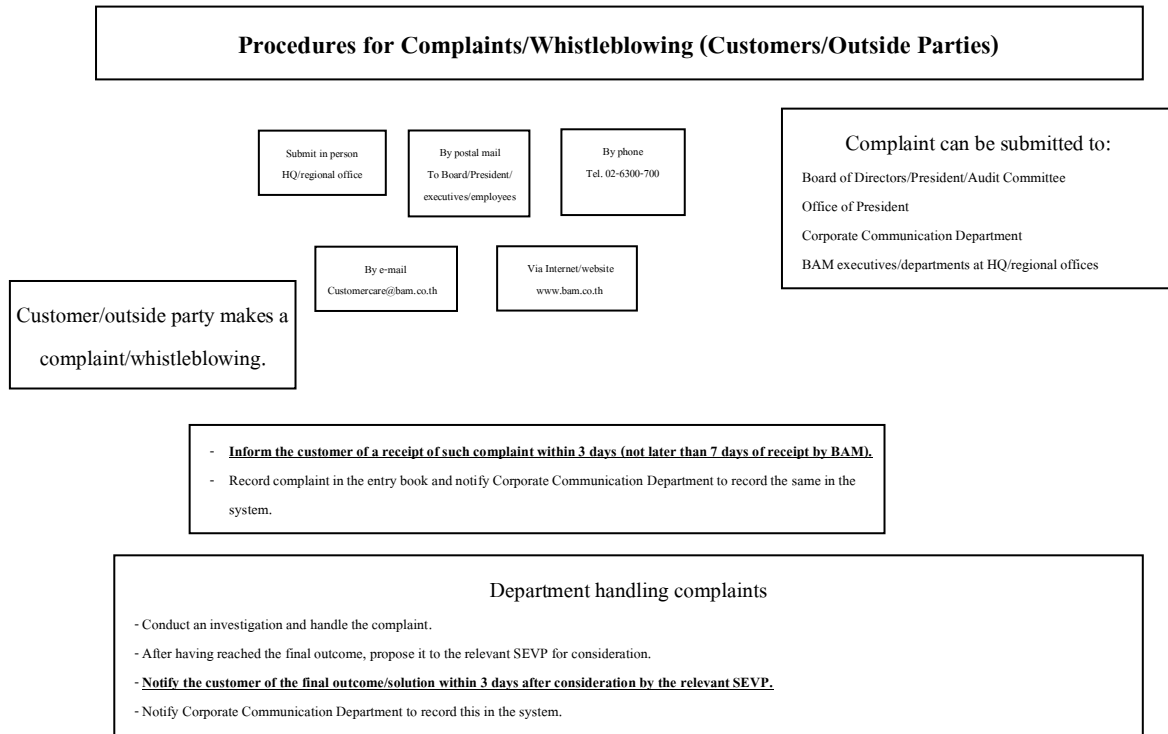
Procedures for Complaints/Whistleblowing (Customers/Outside Parties)

Submit in person
HQ/regional office

By postal mail
To Board/President/ executives/employees

By phone
Tel. 02-6300-700

Complaint can be submitted to:
Board of Directors/President/Audit Committee
Office of President
Corporate Communication Department
BAM executives/departments at HQ/regional offices

By e-mail
Customercare@bam.co.th

Via Internet/website
www.bam.co.th

Customer/outside party makes a complaint/whistleblowing.

- **Inform the customer of a receipt of such complaint within 3 days (not later than 7 days of receipt by BAM).**
- Record complaint in the entry book and notify Corporate Communication Department to record the same in the system.

Department handling complaints
- Conduct an investigation and handle the complaint.
- After having reached the final outcome, propose it to the relevant SEVP for consideration.
- **Notify the customer of the final outcome/solution within 3 days after consideration by the relevant SEVP.**
- Notify Corporate Communication Department to record this in the system.